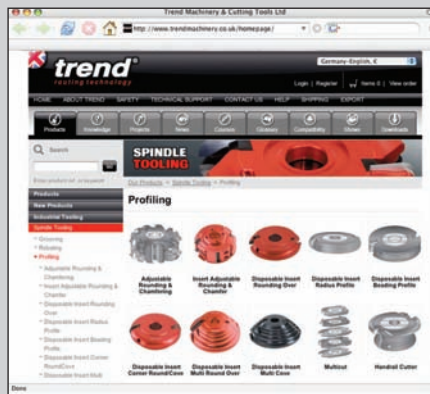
Trend Machinery & Cutting Tools Ltd

http://www.trendmachinery.co.uk/homepage/

trend
routing technology

Germany-English, €

Login | Register Items 0 | View order

HOME ABOUT TREND SAFETY TECHNICAL SUPPORT CONTACT US HELP SHIPPING EXPORT

Products Knowledge Projects News Courses Glossary Compatibility Shows Downloads

Search

Enter product ref. or keyword

Products
New Products
Industrial Tooling
Spindle Tooling
Grooving
Rebating
Profiling
Adjustable Rounding & Chamfering
Insert Adjustable Rounding & Chamfer
Disposable Insert Rounding Over
Disposable Insert Radius Profile
Disposable Insert Beading Profile
Disposable Insert Corner Round/Cove
Disposable Insert Multi

SPINDLE TOOLING

Our Products > Spindle Tooling > Profiling

Profiling

Adjustable Rounding & Chamfering

Insert Adjustable Rounding & Chamfer

Disposable Insert Rounding Over

Disposable Insert Radius Profile

Disposable Insert Beading Profile

Disposable Insert Corner Round/Cove

Disposable Insert Multi Round Over

Disposable Insert Multi Cove

Multicut

Handrail Cutter

Done